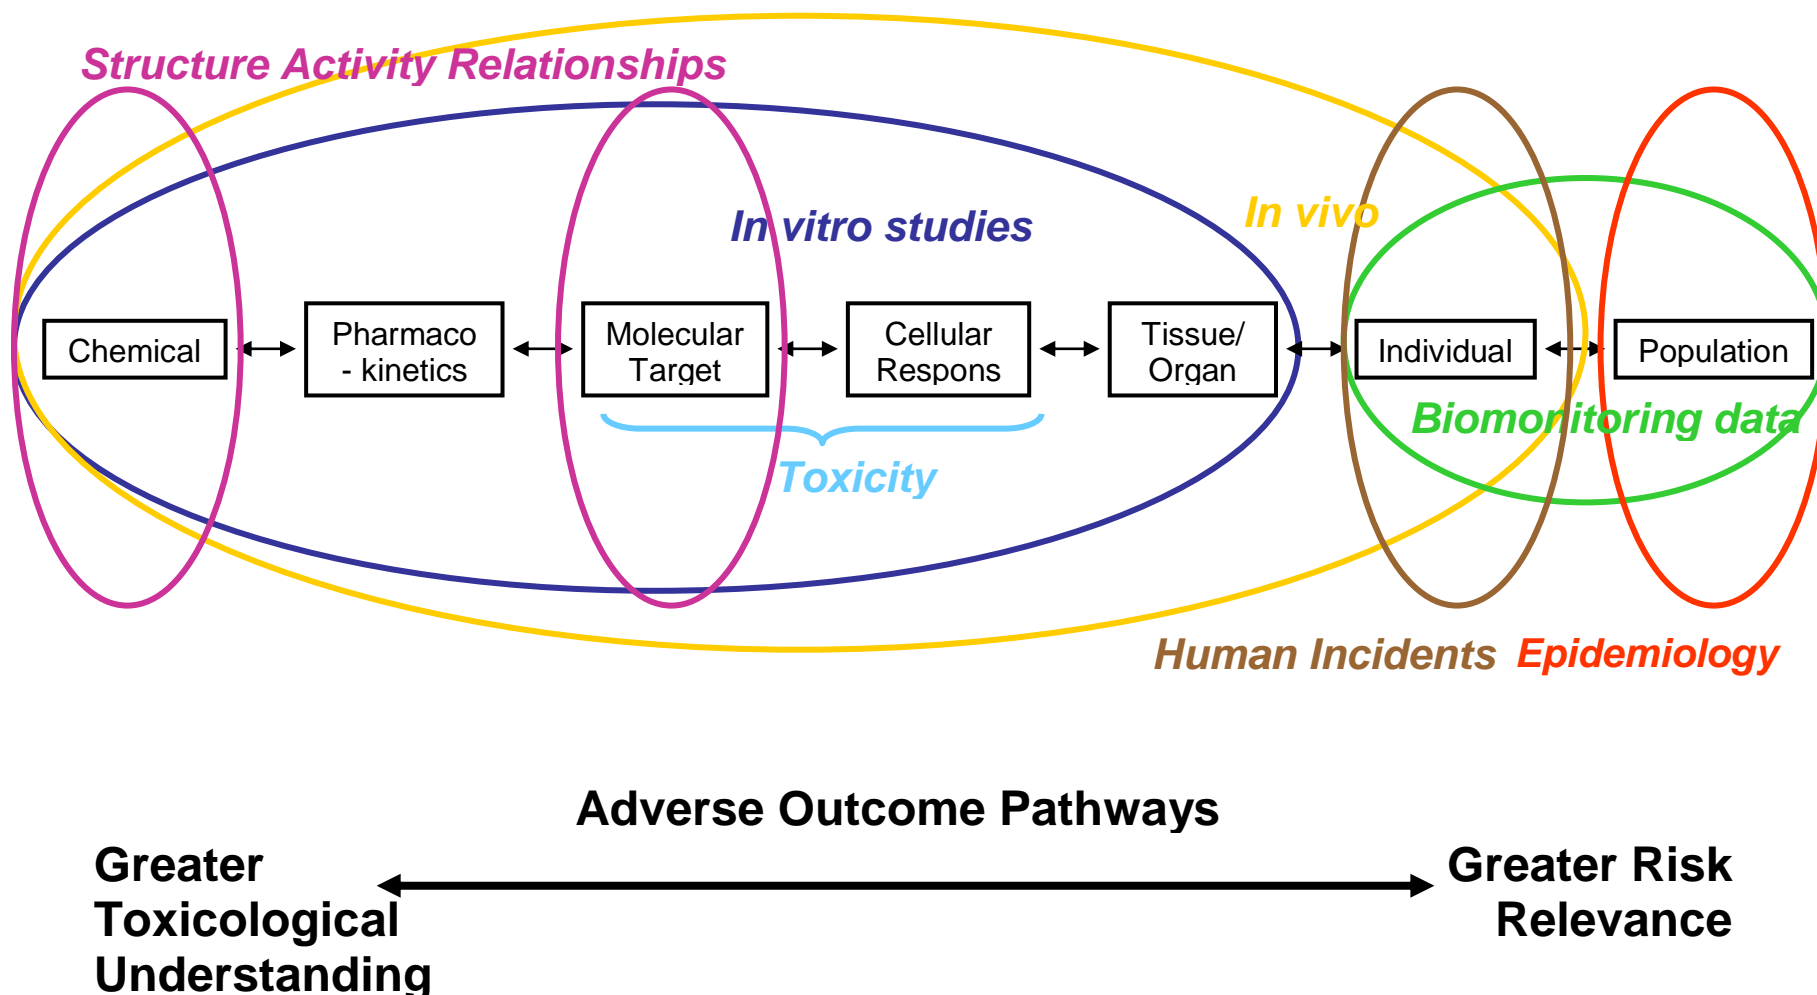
Structure Activity Relationships

In vitro studies

In vivo

Chemical

Pharmaco - kinetics

Molecular Target

Cellular Respons

Tissue/ Organ

Individual

Population

Biomonitoring data

Toxicity

Human Incidents

Epidemiology

Adverse Outcome Pathways

Greater Toxicological Understanding

Greater Risk Relevance